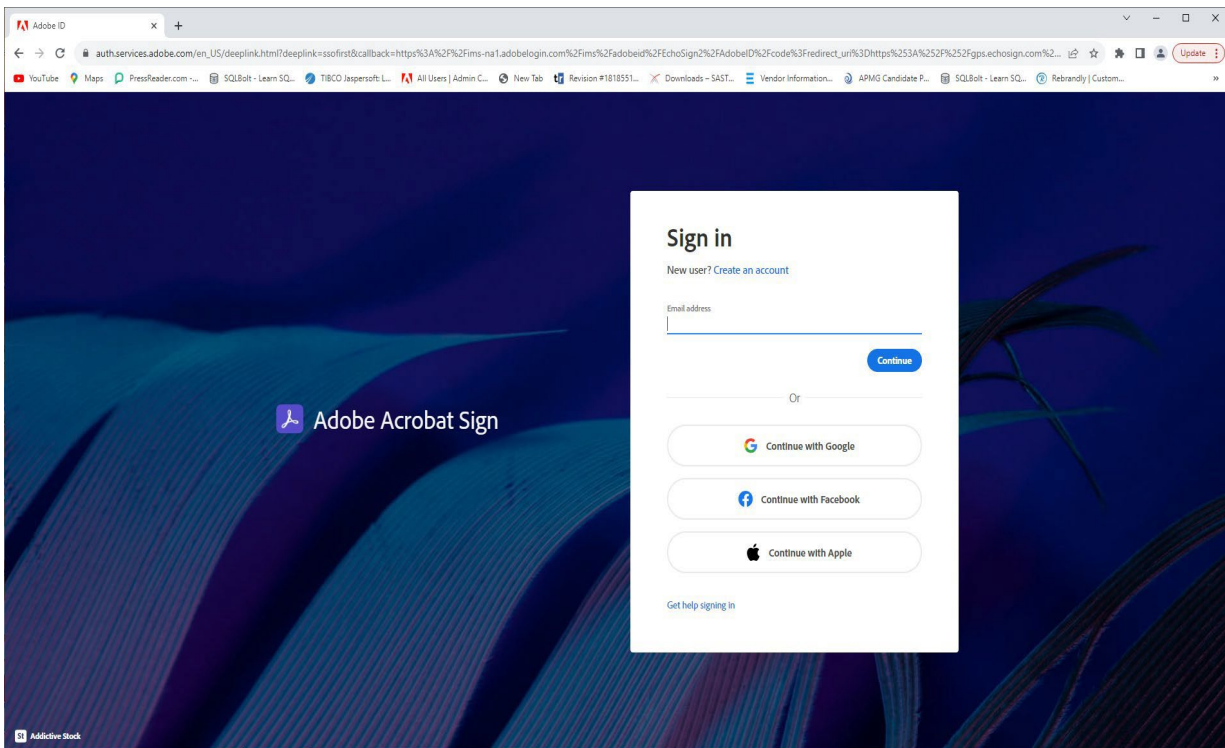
Adobe ID

auth.services.adobe.com/en_US/deeplink.html?deeplink=ssofirst&callback=https%3A%2F%2Fims-na1.adobelogin.com%2Fims%2Fadobeid%2FEchoSign2%2FAdobeID%2Fcode%3Fredirect_uri%3Dhttps%253A%252F%252Fgps.echosign.com%2...

Update

YouTube Maps PressReader.com -... SQLBolt - Learn SQ... TIBCO Jaspersoft: L... All Users | Admin C... New Tab Revision #1818551... Downloads – SAST... Vendor Information... APMG Candidate P... SQLBolt - Learn SQ... Rebrandly | Custom...

Adobe Acrobat Sign

Sign in

New user? Create an account

Email address

Continue

Or

Continue with Google

Continue with Facebook

Continue with Apple

Get help signing in

St Addictive Stock